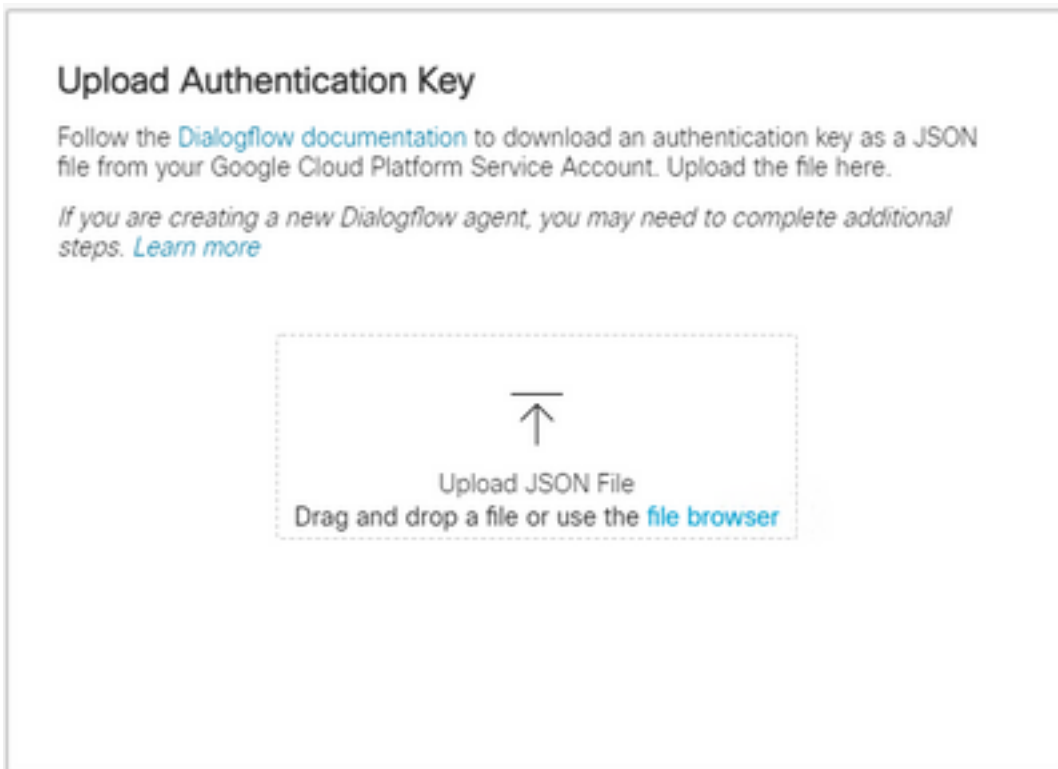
Upload Authentication Key

Follow the Dialogflow documentation to download an authentication key as a JSON file from your Google Cloud Platform Service Account. Upload the file here.

If you are creating a new Dialogflow agent, you may need to complete additional steps. Learn more

Upload JSON File
Drag and drop a file or use the file browser